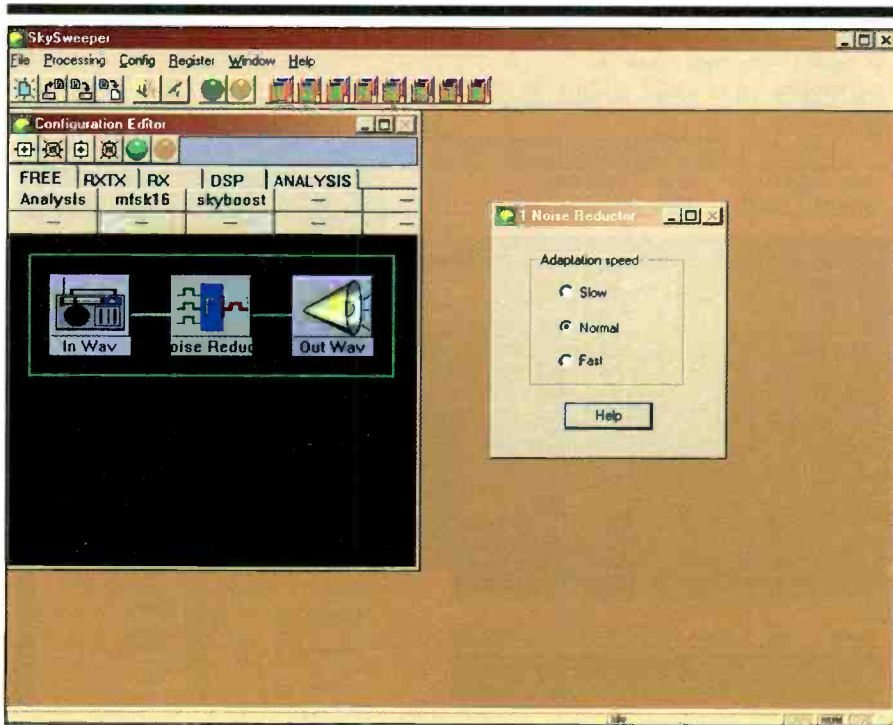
SkySweeper

File Processing Config Register Window Help

Configuration Editor

FREE RXTX RX DSP ANALYSIS

Analysis mfsk16 skyboost

In Wav
oise Reduc
Out Wav

1 Noise Reductor

Adaptation speed

Slow

Normal

Fast

Help